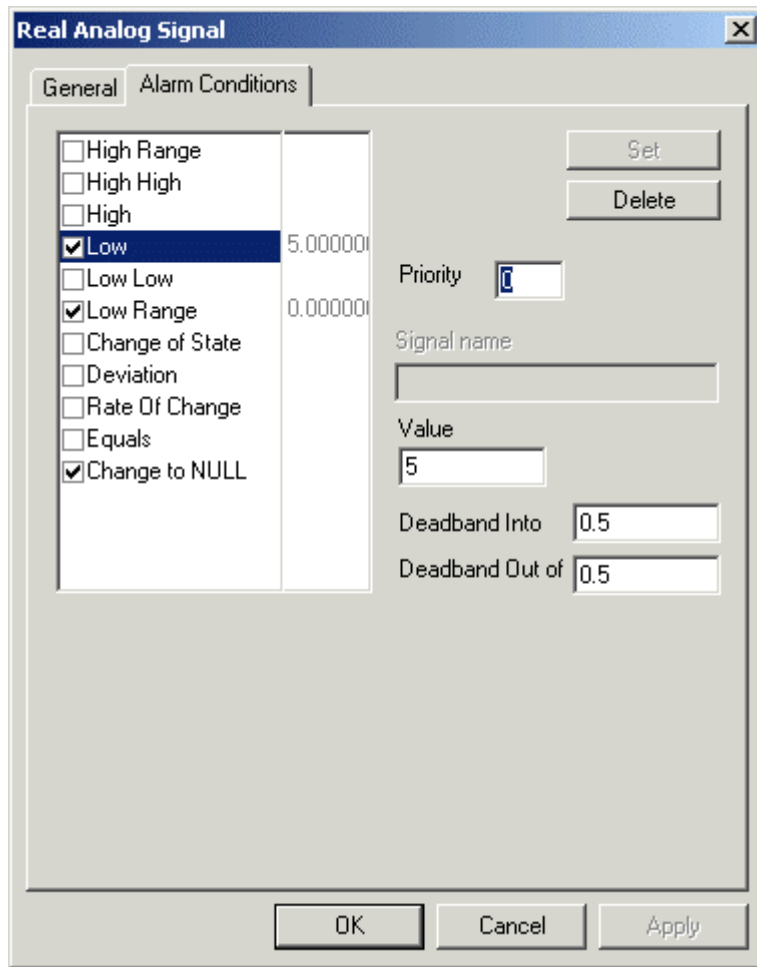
Real Analog Signal

General | Alarm Conditions

High Range
High High
High
Low 5.000000
Low Low
Low Range 0.000000
Change of State
Deviation
Rate Of Change
Equals
Change to NULL

Set
Delete

Priority 0

Signal name

Value
5

Deadband Into 0.5
Deadband Out of 0.5

OK Cancel Apply